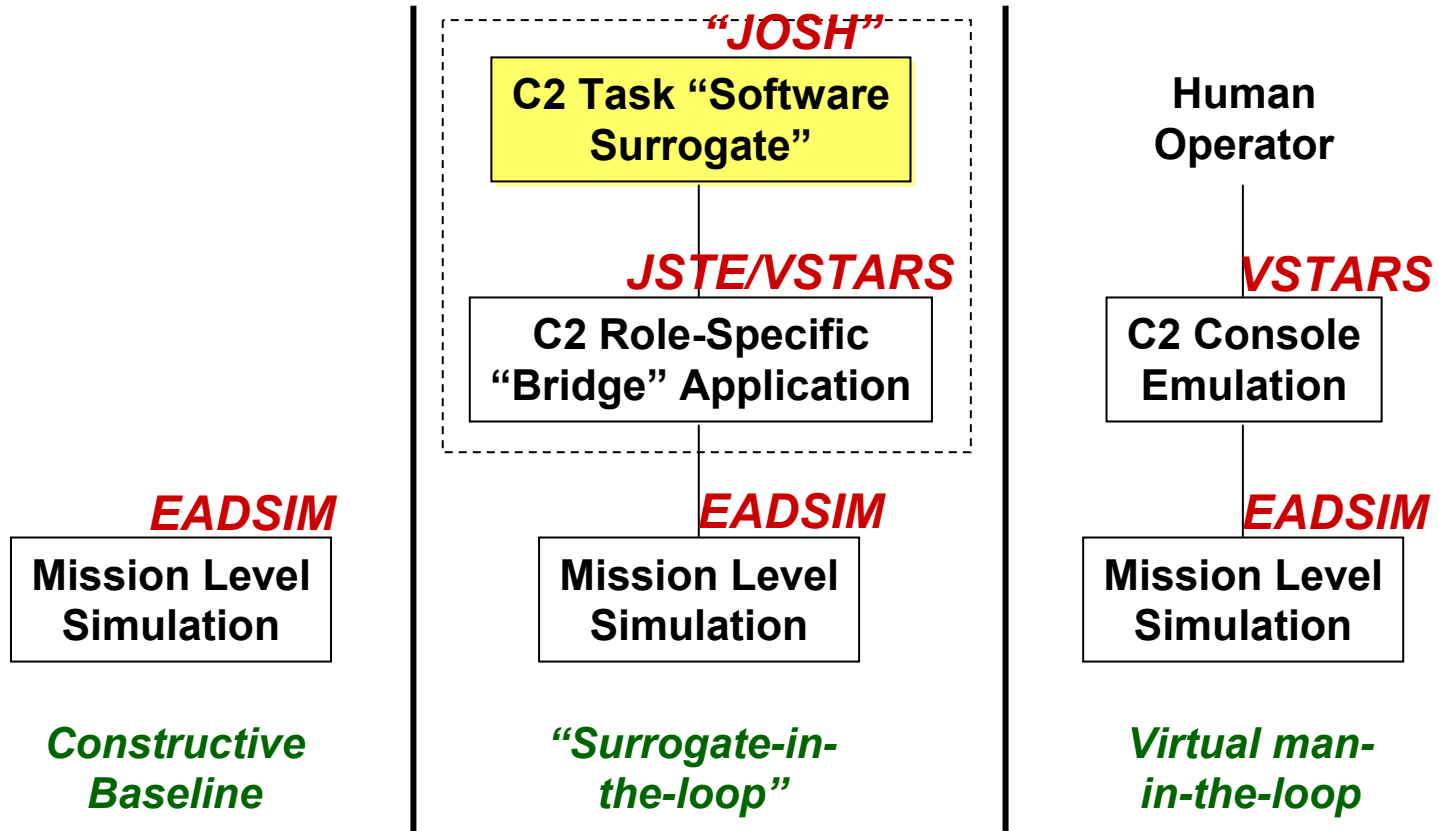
EADSIM

Mission Level Simulation

Constructive Baseline

"JOSH"

C2 Task "Software Surrogate"

JSTE/VSTARS

C2 Role-Specific "Bridge" Application

EADSIM

Mission Level Simulation

"Surrogate-in-the-loop"

Human Operator

VSTARS

C2 Console Emulation

EADSIM

Mission Level Simulation

Virtual man-in-the-loop